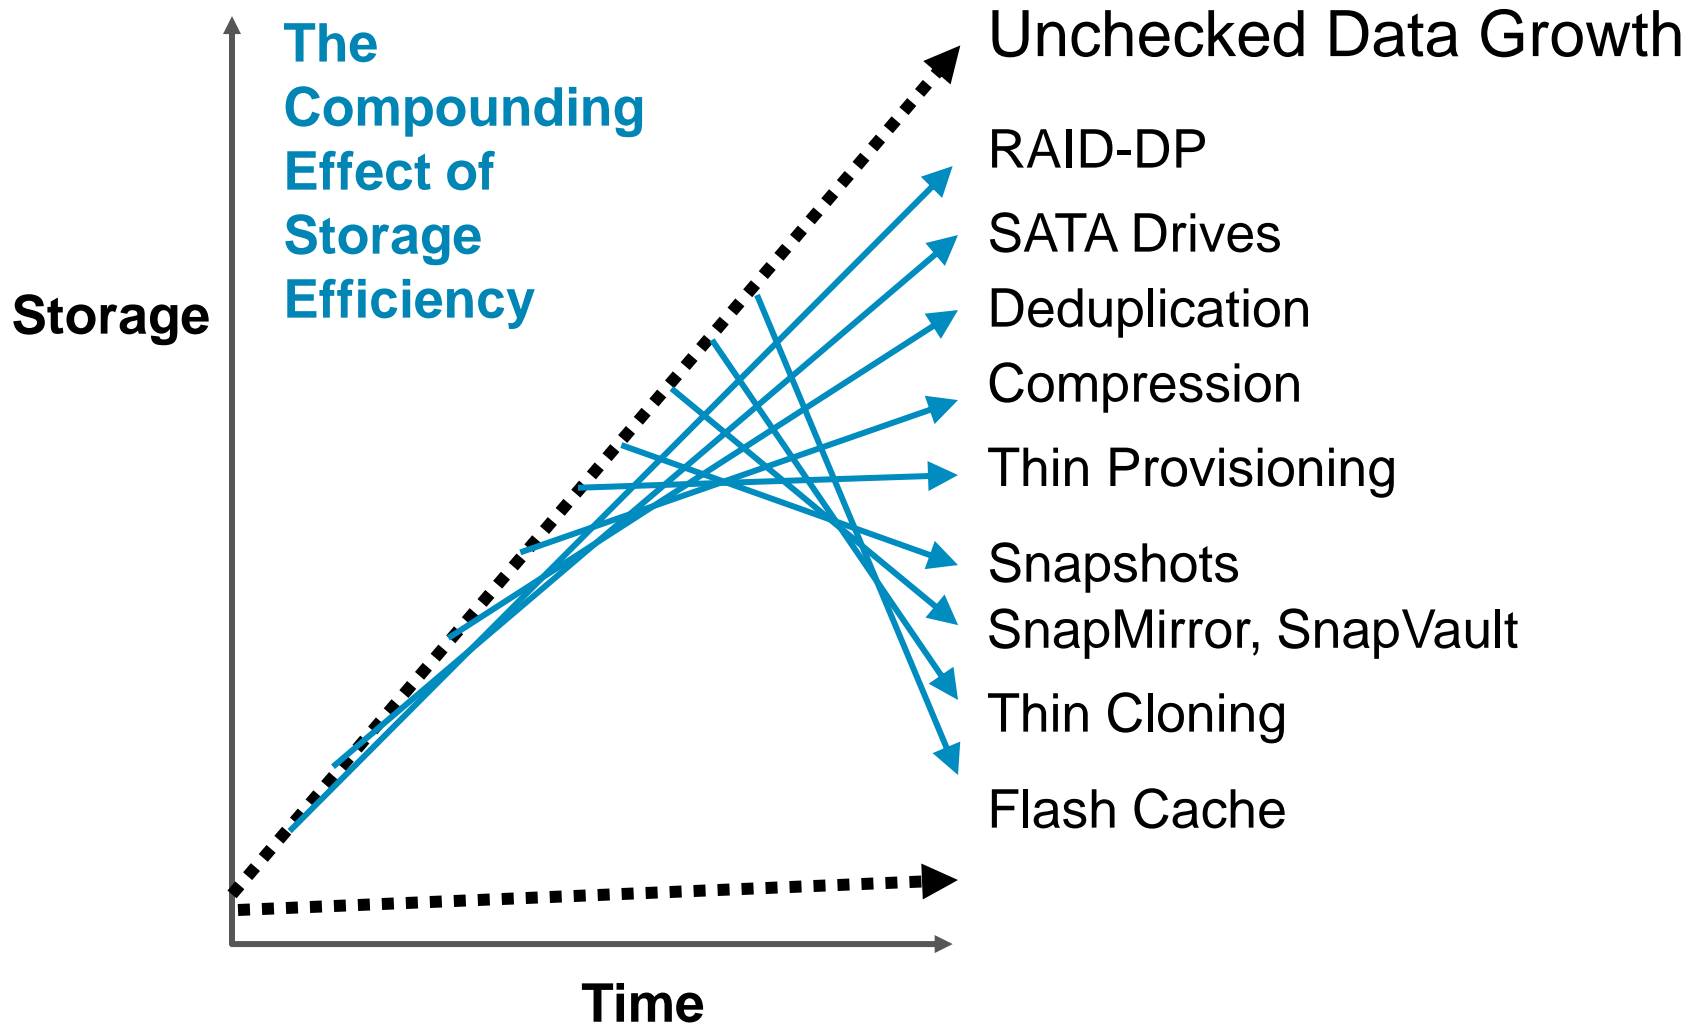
The Compounding Effect of Storage Efficiency

Storage

Unchecked Data Growth

RAID-DP

SATA Drives

Deduplication

Compression

Thin Provisioning

Snapshots

SnapMirror, SnapVault

Thin Cloning

Flash Cache

Time